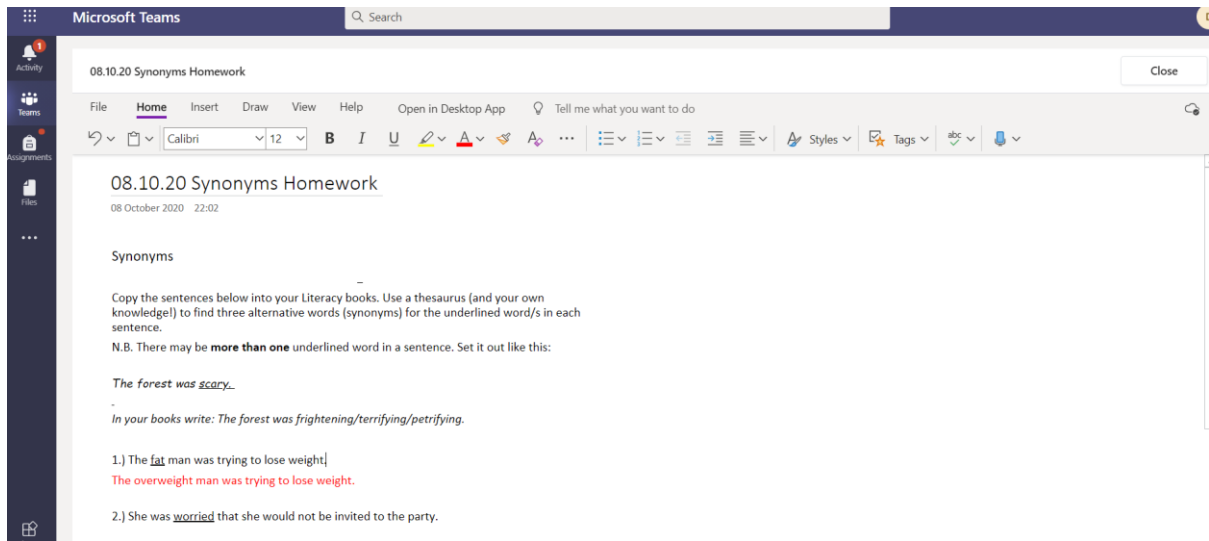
Microsoft Teams

Search

Activity

Teams

Assignments

Files

...

08.10.20 Synonyms Homework

Close

File Home Insert Draw View Help Open in Desktop App Tell me what you want to do

Calibri 12 B I U Styles Tags

08.10.20 Synonyms Homework

08 October 2020 22:02

Synonyms

Copy the sentences below into your Literacy books. Use a thesaurus (and your own knowledge!) to find three alternative words (synonyms) for the underlined word/s in each sentence.

N.B. There may be **more than one** underlined word in a sentence. Set it out like this:

*The forest was scary.*

*In your books write: The forest was frightening/terrifying/petrifying.*

1.) The fat man was trying to lose weight.

The overweight man was trying to lose weight.

2.) She was worried that she would not be invited to the party.